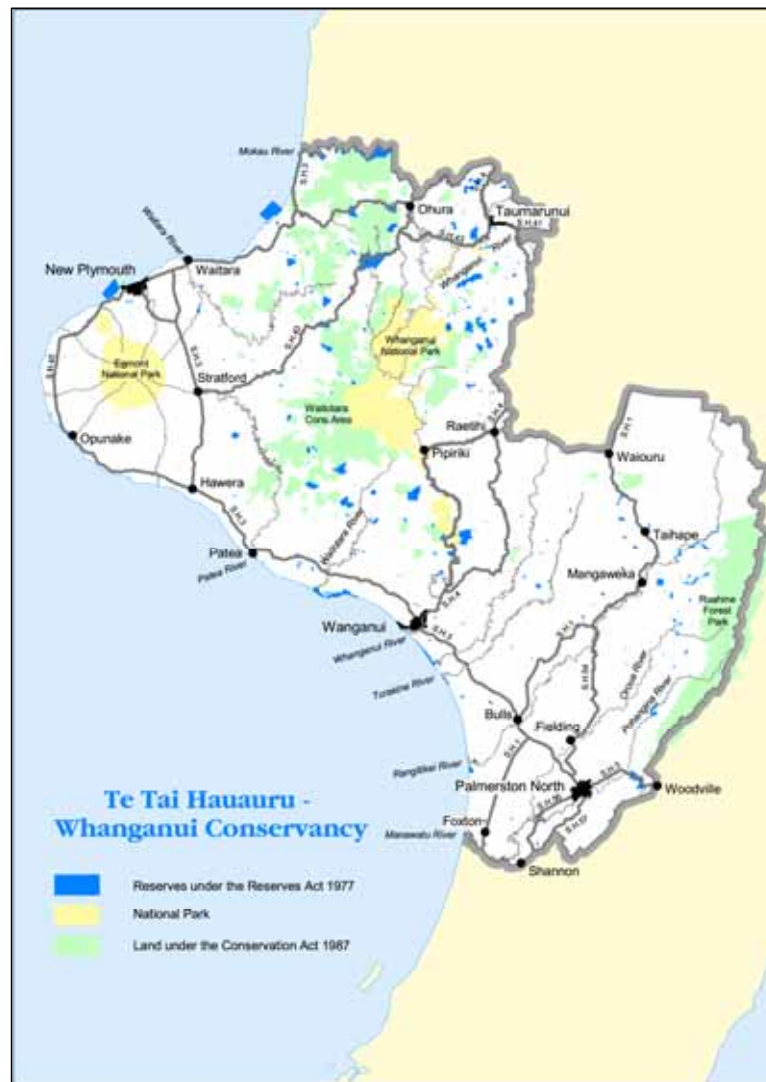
Mokau River

Waitara River

New Plymouth

Waitara

Ohura

Taumarunui

Whanganui River

Whanganui National Park

Egmont National Park

Stratford

Waitotara Conservation Area

Raetihi

Pipiriki

Opunake

Waiouru

Hawera

Taihape

Patea

Patea River

Waitotara River

Mangaweka

Ruahine Forest Park

Wanganui

Whanganui River

Turakina River

Oroua River

Pohangina River

Bulls

Fielding

Rangitikei River

Palmerston North

Woodville

Foxton

Manawatu River

Shannon

Te Tai Hauauru - Whanganui Conservancy

Reserves under the Reserves Act 1977

National Park

Land under the Conservation Act 1987